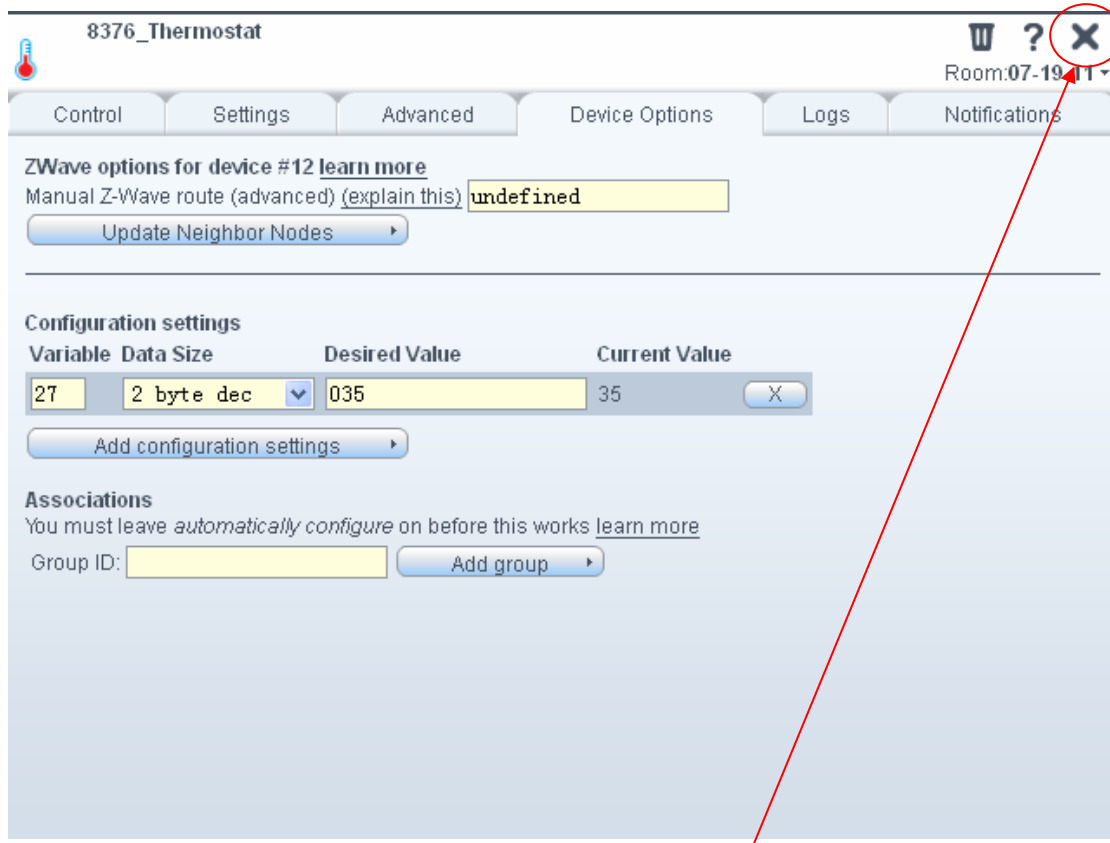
8376_Thermostat

? X

Room:07-19-11

Control | Settings | Advanced | Device Options | Logs | Notifications

ZWave options for device #12 learn more

Manual Z-Wave route (advanced) (explain this) undefined

Update Neighbor Nodes

Configuration settings

| Variable | Data Size | Desired Value | Current Value | |
|---|---|---|---|---|
| 27 | 2 byte dec | 035 | 35 | X |

Add configuration settings

Associations

You must leave *automatically configure* on before this works learn more

Group ID: Add group